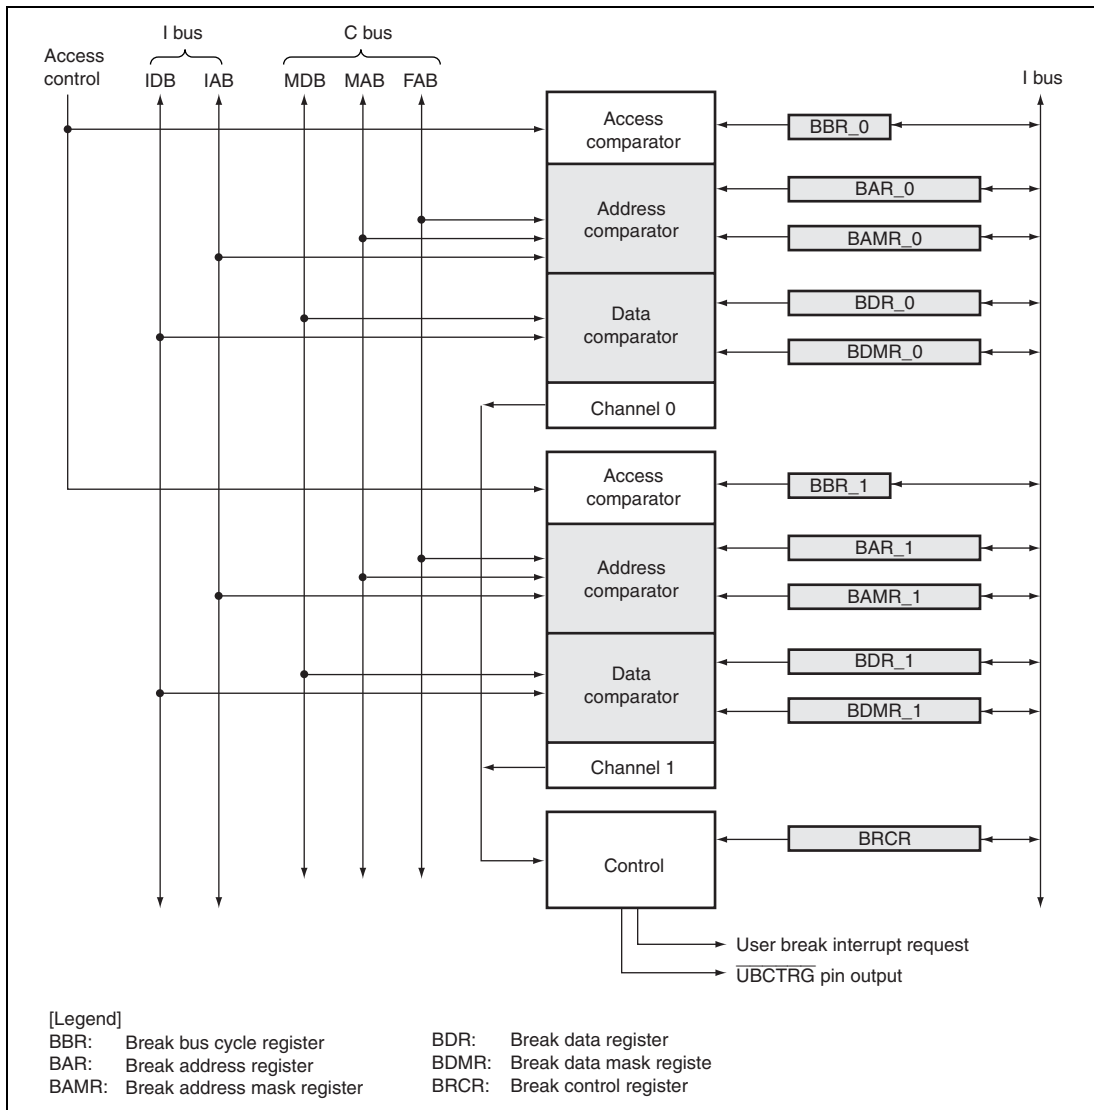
I bus

C bus

Access control

IDB IAB

MDB MAB FAB

I bus

Access comparator

BBR_0

Address comparator

BAR_0

BAMR_0

Data comparator

BDR_0

BDMR_0

Channel 0

Access comparator

BBR_1

Address comparator

BAR_1

BAMR_1

Data comparator

BDR_1

BDMR_1

Channel 1

Control

BRCR

User break interrupt request

$\overline{\text{UBCTRG}}$ pin output

[Legend]
BBR: Break bus cycle register
BAR: Break address register
BAMR: Break address mask register

BDR: Break data register
BDMR: Break data mask registe
BRCR: Break control register